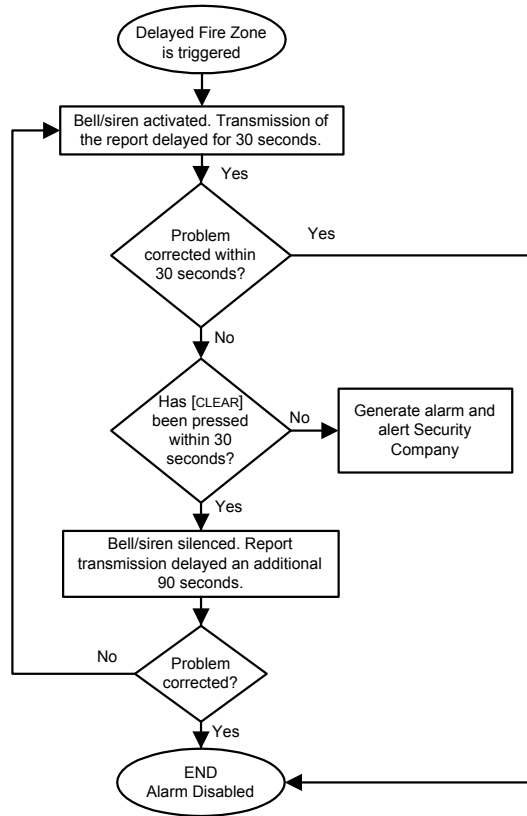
Delayed Fire Zone is triggered

Bell/siren activated. Transmission of the report delayed for 30 seconds.

Yes

Problem corrected within 30 seconds?

Yes

No

Has [CLEAR] been pressed within 30 seconds?

No

Generate alarm and alert Security Company

Yes

Bell/siren silenced. Report transmission delayed an additional 90 seconds.

No

Problem corrected?

Yes

END
Alarm Disabled